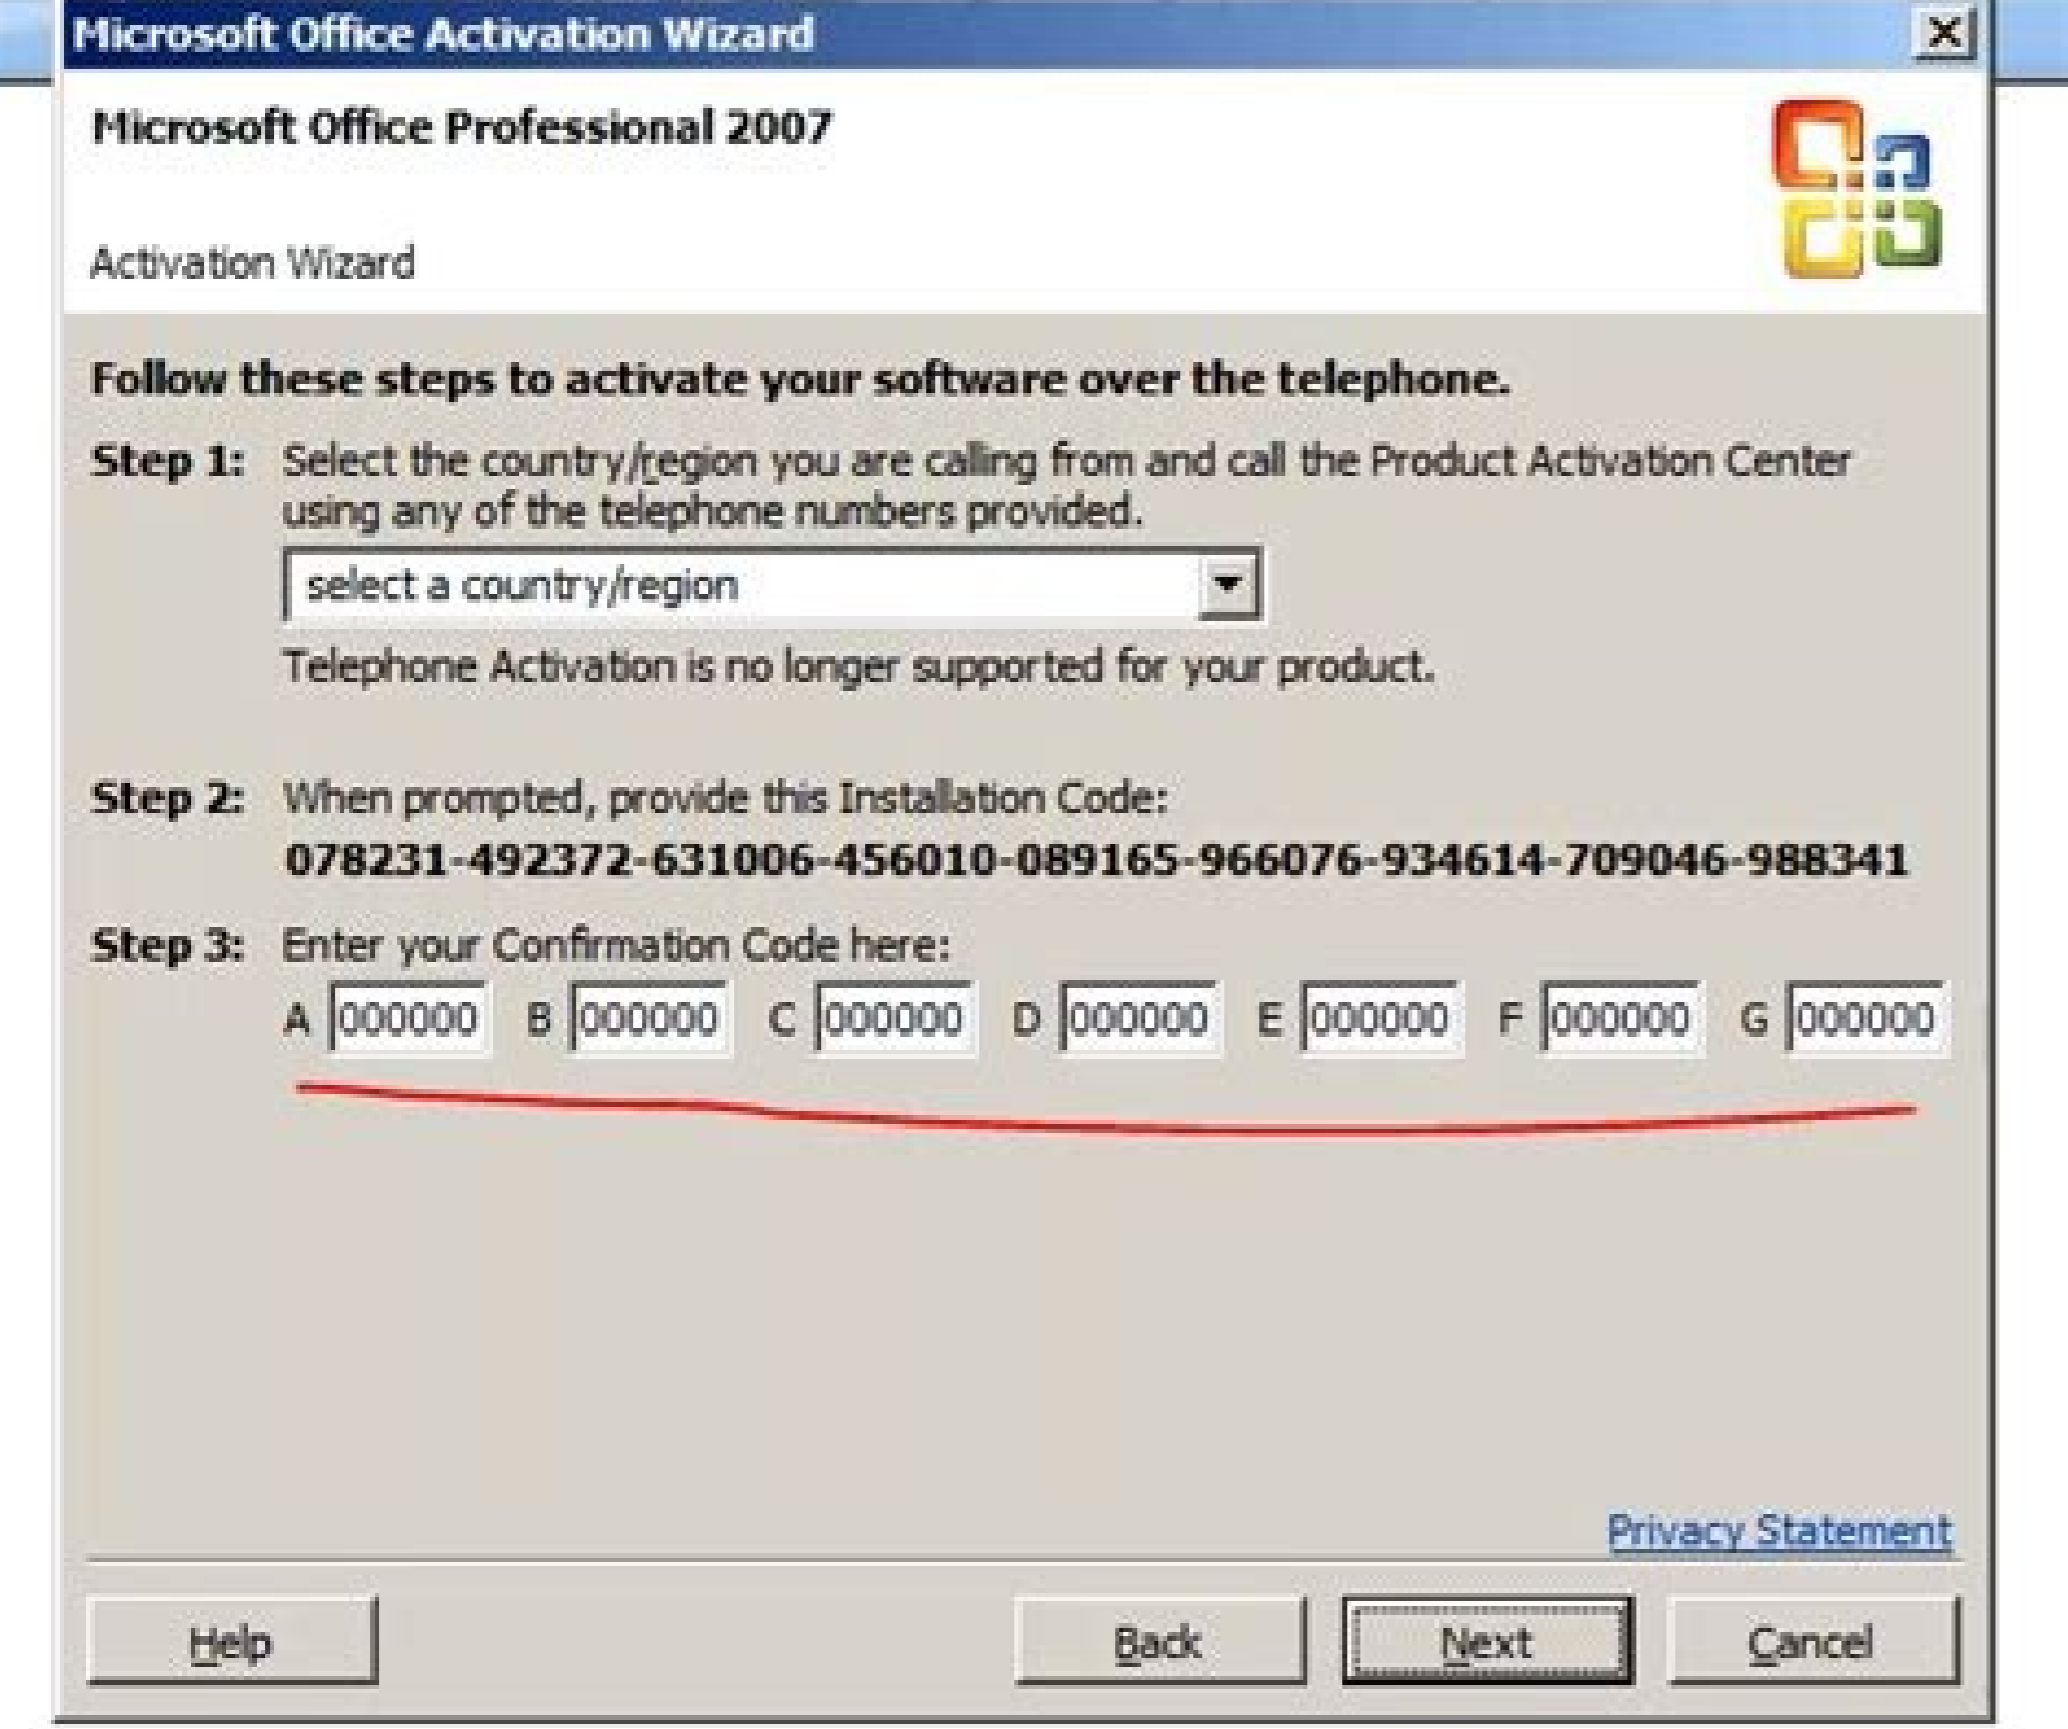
Microsoft Office Activation Wizard

Microsoft Office Professional 2007

Activation Wizard

Follow these steps to activate your software over the telephone.

Step 1: Select the country/region you are calling from and call the Product Activation Center using any of the telephone numbers provided.

select a country/region

Telephone Activation is no longer supported for your product.

Step 2: When prompted, provide this Installation Code:
078231-492372-631006-456010-089165-966076-934614-709046-988341

Step 3: Enter your Confirmation Code here:
A 000000 B 000000 C 000000 D 000000 E 000000 F 000000 G 000000

Privacy Statement

Help Back Next Cancel